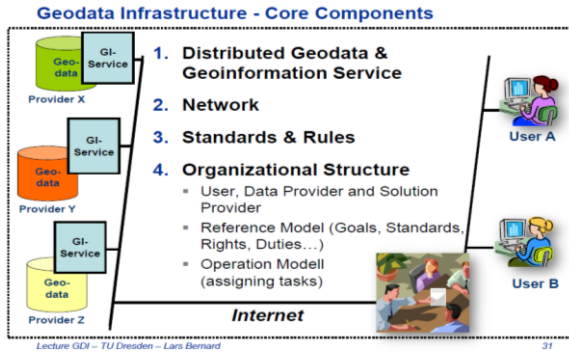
Geodata Infrastructure - Core Components

Geo-data
GI-Service
Provider X

GI-Service
Geo-data
Provider Y

GI-Service
Geo-data
Provider Z

1. Distributed Geodata & Geoinformation Service
2. Network
3. Standards & Rules
4. Organizational Structure
▪ User, Data Provider and Solution Provider
▪ Reference Model (Goals, Standards, Rights, Duties…)
▪ Operation Modell (assigning tasks)

User A

User B

Internet

Lecture GDI – TU Dresden – Lars Bernard

31